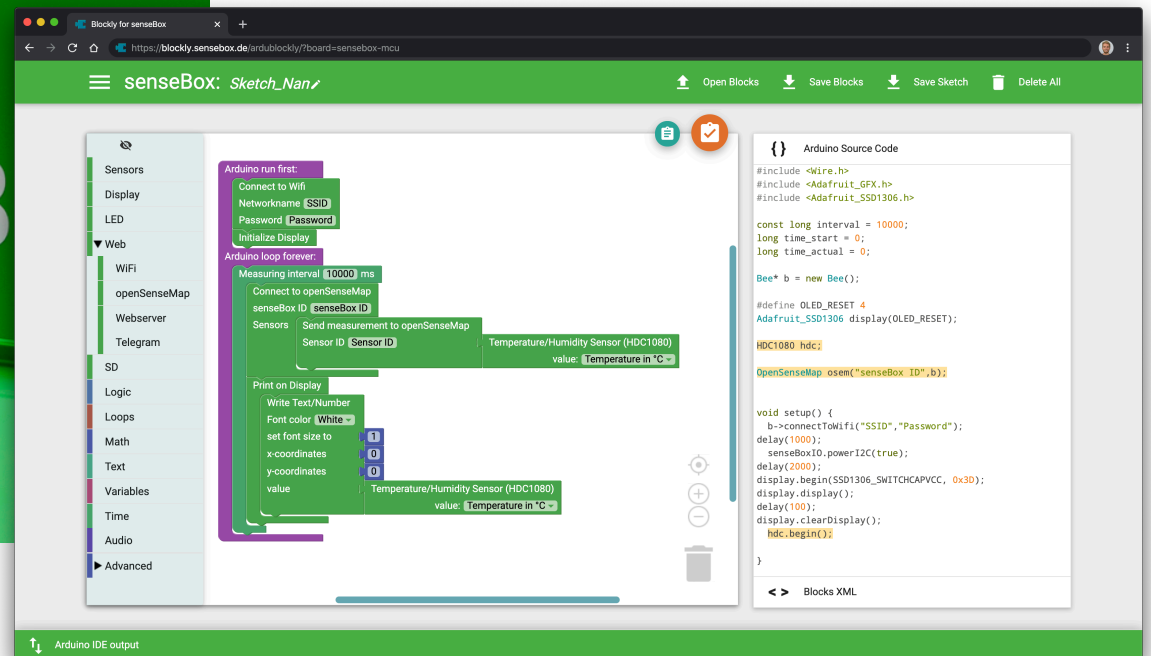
Blockly for senseBox
https://blockly.sensebox.de/ardublockly/?board=sensebox-mcu
senseBox: Sketch_Nan
Open Blocks
Save Blocks
Save Sketch
Delete All

Sensors
Display
LED
▼ Web
WiFi
openSenseMap
Webserver
Telegram
SD
Logic
Loops
Math
Text
Variables
Time
Audio
▶ Advanced

Arduino run first:
Connect to Wifi
Networkname SSID
Password Password
Initialize Display
Arduino loop forever:
Measuring interval 10000 ms
Connect to openSenseMap
senseBox ID senseBox ID
Sensors
Send measurement to openSenseMap
Sensor ID Sensor ID
Temperature/Humidity Sensor (HDC1080)
value: Temperature in °C
Print on Display
Write Text/Number
Font color White
set font size to 1
x-coordinates 0
y-coordinates 0
value
Temperature/Humidity Sensor (HDC1080)
value: Temperature in °C

{ } Arduino Source Code
#include <Wire.h>
#include <Adafruit_GFX.h>
#include <Adafruit_SSD1306.h>

const long interval = 10000;
long time_start = 0;
long time_actual = 0;

Bee* b = new Bee();

#define OLED_RESET 4
Adafruit_SSD1306 display(OLED_RESET);

HDC1080 hdc;

OpenSenseMap osem("senseBox ID",b);

void setup() {
b->connectToWifi("SSID","Password");
delay(1000);
senseBoxIO.powerI2C(true);
delay(2000);
display.begin(SSD1306_SWITCHCAPVCC, 0x3D);
display.display();
delay(100);
display.clearDisplay();
hdc.begin();

}

< > Blocks XML

Arduino IDE output